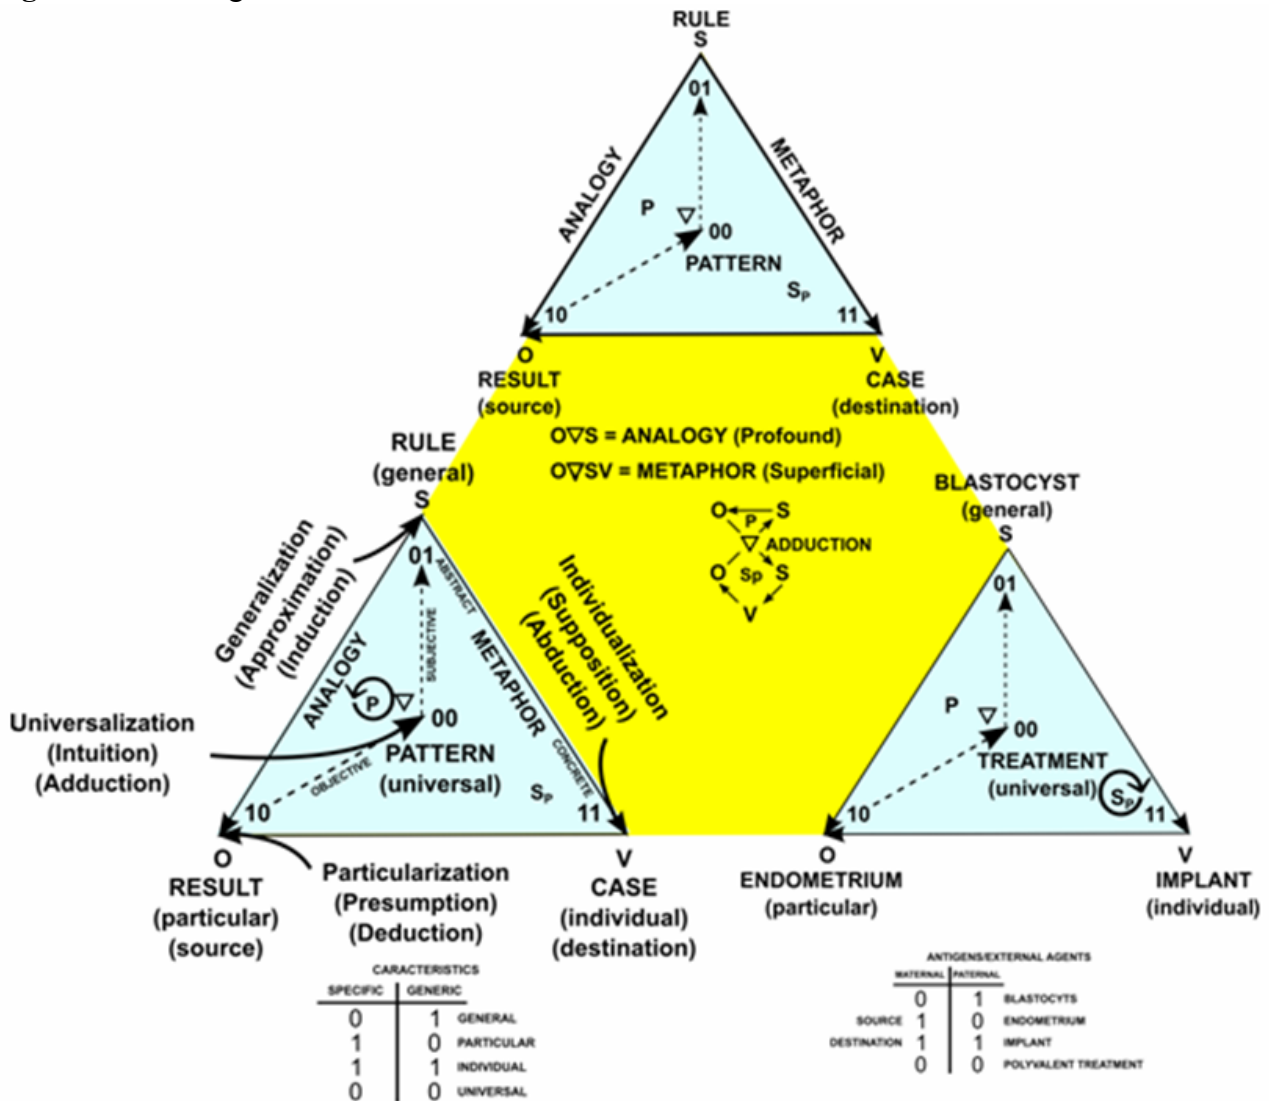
RULE
S
01
ANALOGY
METAPHOR
P
$\nabla$
00
PATTERN
$S_P$
10
11
O
RESULT
(source)
V
CASE
(destination)
RULE
(general)
S
O$\nabla$S = ANALOGY (Profound)
O$\nabla$SV = METAPHOR (Superficial)
BLASTOCYST
(general)
S
O P S
$\nabla$ ADDUCTION
O Sp S
V
Generalization
(Approximation)
(Induction)
01
ABSTRACT
SUBJECTIVE
Individualization
(Supposition)
(Abduction)
ANALOGY
METAPHOR
P
$\nabla$
00
Universalization
(Intuition)
(Adduction)
PATTERN
(universal)
OBJECTIVE
CONCRETE
$S_P$
10
11
01
P
$\nabla$
00
TREATMENT
(universal)
$S_P$
10
11
O
RESULT
(particular)
(source)
Particularization
(Presumption)
(Deduction)
V
CASE
(individual)
(destination)
O
ENDOMETRIUM
(particular)
V
IMPLANT
(individual)

CARACTERISTICS

| SPECIFIC | GENERIC | |
|---|---|---|
| 0 | 1 | GENERAL |
| 1 | 0 | PARTICULAR |
| 1 | 1 | INDIVIDUAL |
| 0 | 0 | UNIVERSAL |

ANTIGENS/EXTERNAL AGENTS

| | MATERNAL | PATERNAL | |
|---|---|---|---|
| | 0 | 1 | BLASTOCYTS |
| SOURCE | 1 | 0 | ENDOMETRIUM |
| DESTINATION | 1 | 1 | IMPLANT |
| | 0 | 0 | POLYVALENT TREATMENT |